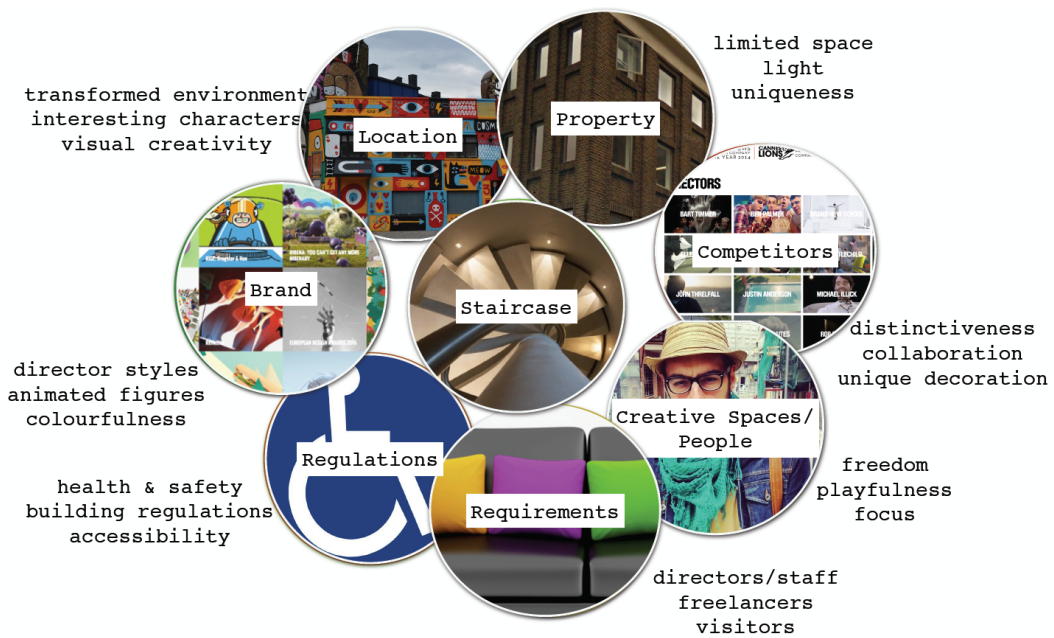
limited space
light
uniqueness

transformed environment
interesting characters
visual creativity

Location

Property

Competitors

Brand

Staircase

distinctiveness
collaboration
unique decoration

director styles
animated figures
colourfulness

Creative Spaces/
People

Regulations

Requirements

health & safety
building regulations
accessibility

freedom
playfulness
focus

directors/staff
freelancers
visitors